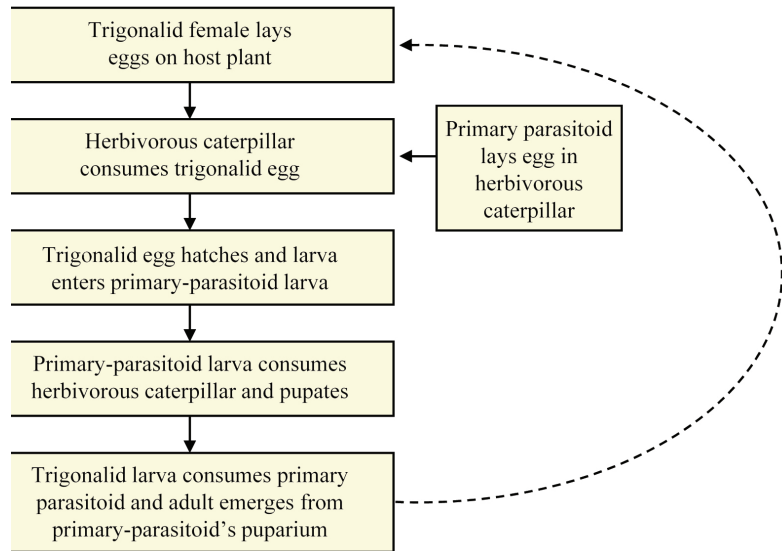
Trigonalid female lays eggs on host plant

Herbivorous caterpillar consumes trigonalid egg

Primary parasitoid lays egg in herbivorous caterpillar

Trigonalid egg hatches and larva enters primary-parasitoid larva

Primary-parasitoid larva consumes herbivorous caterpillar and pupates

Trigonalid larva consumes primary parasitoid and adult emerges from primary-parasitoid's puparium